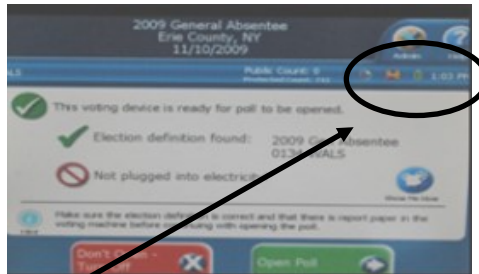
2009 General Absentee
Erie County, NY
11/10/2009

Admin
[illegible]

ALS
Public Count: 0
Protected Count: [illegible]
1:03 P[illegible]

This voting device is ready for poll to be opened.

Election definition found: 2009 G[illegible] Absentee
013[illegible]ALS

Not plugged into electric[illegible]

Show Me How

Make sure the election definition is correct and that there is report paper in the voting machine before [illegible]ing with opening the poll.

Don't O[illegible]
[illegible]

Open Poll